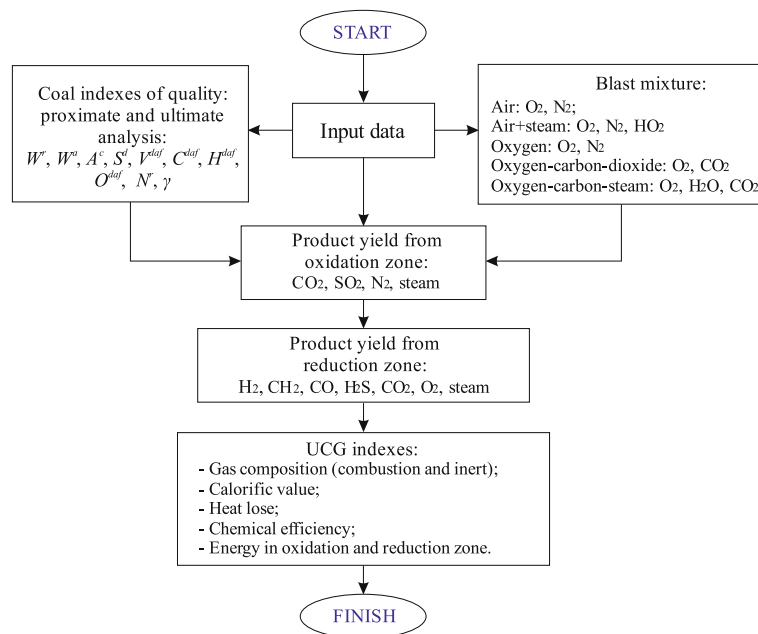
START

Coal indexes of quality: proximate and ultimate analysis: $W^r$, $W^a$, $A^c$, $S^d$, $V^{daf}$, $C^{daf}$, $H^{daf}$, $O^{daf}$, $N^r$, $\gamma$

Input data

Blast mixture:
Air: $O_2$, $N_2$;
Air+steam: $O_2$, $N_2$, $HO_2$
Oxygen: $O_2$, $N_2$
Oxygen-carbon-dioxide: $O_2$, $CO_2$
Oxygen-carbon-steam: $O_2$, $H_2O$, $CO_2$

Product yield from oxidation zone:
$CO_2$, $SO_2$, $N_2$, steam

Product yield from reduction zone:
$H_2$, $CH_2$, CO, $H_2S$, $CO_2$, $O_2$, steam

UCG indexes:
- Gas composition (combustion and inert);
- Calorific value;
- Heat lose;
- Chemical efficiency;
- Energy in oxidation and reduction zone.

FINISH